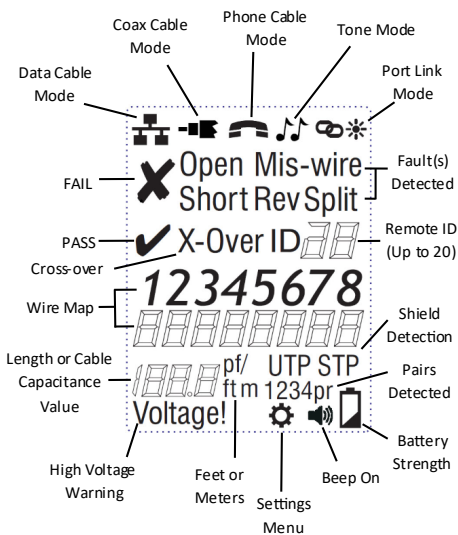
Coax Cable Mode

Phone Cable Mode

Tone Mode

Data Cable Mode

Port Link Mode

FAIL

Open Mis-wire

Short Rev Split

Fault(s) Detected

PASS

X-Over ID

Remote ID (Up to 20)

Cross-over

12345678

Wire Map

Shield Detection

Length or Cable Capacitance Value

pf/ ft m

UTP STP

1234pr

Pairs Detected

Voltage!

Battery Strength

High Voltage Warning

Feet or Meters

Beep On

Settings Menu